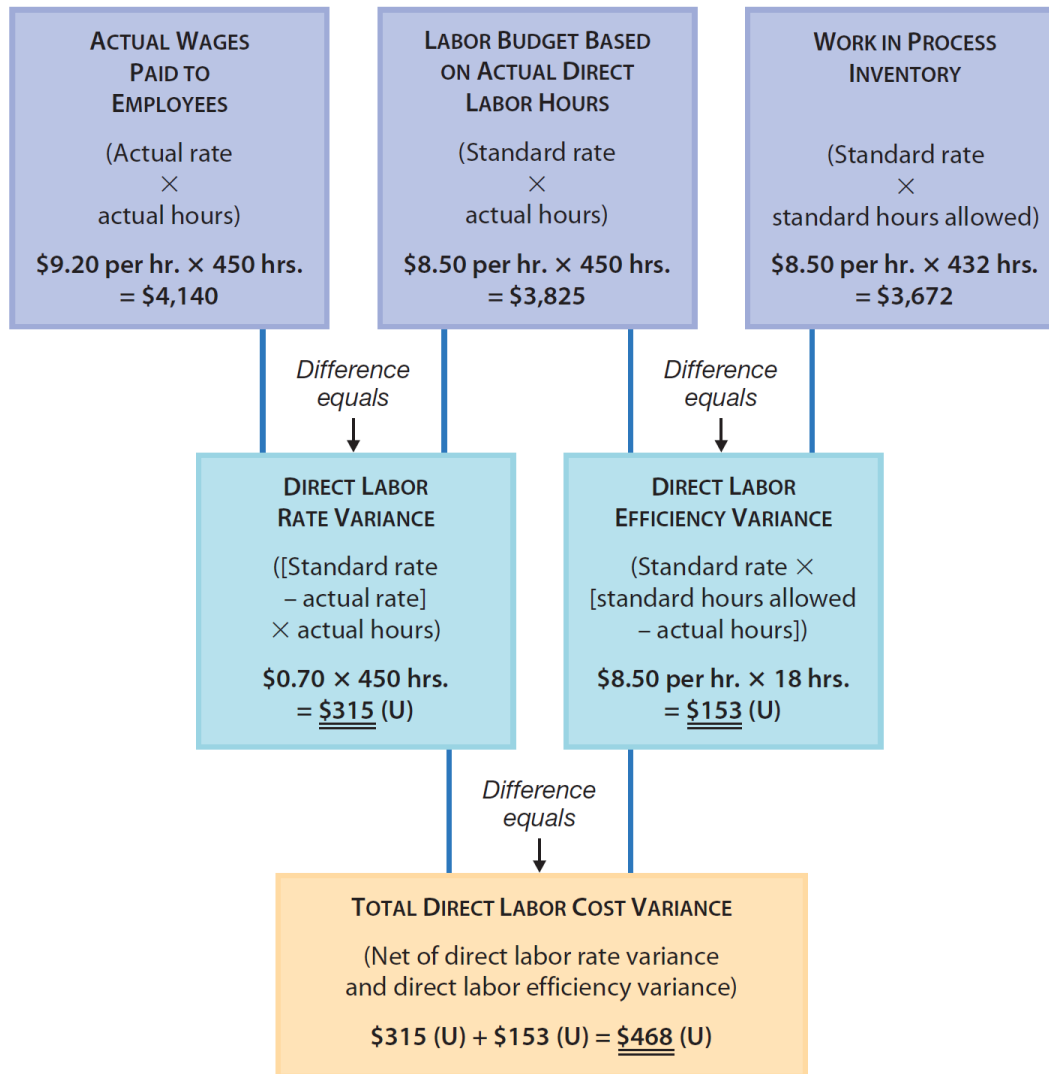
ACTUAL WAGES PAID TO EMPLOYEES

(Actual rate × actual hours)

$9.20 per hr. × 450 hrs. = $4,140

LABOR BUDGET BASED ON ACTUAL DIRECT LABOR HOURS

(Standard rate × actual hours)

$8.50 per hr. × 450 hrs. = $3,825

WORK IN PROCESS INVENTORY

(Standard rate × standard hours allowed)

$8.50 per hr. × 432 hrs. = $3,672

Difference equals

Difference equals

DIRECT LABOR RATE VARIANCE

([Standard rate – actual rate] × actual hours)

$0.70 × 450 hrs. = $315 (U)

DIRECT LABOR EFFICIENCY VARIANCE

(Standard rate × [standard hours allowed – actual hours])

$8.50 per hr. × 18 hrs. = $153 (U)

Difference equals

TOTAL DIRECT LABOR COST VARIANCE

(Net of direct labor rate variance and direct labor efficiency variance)

$315 (U) + $153 (U) = $468 (U)